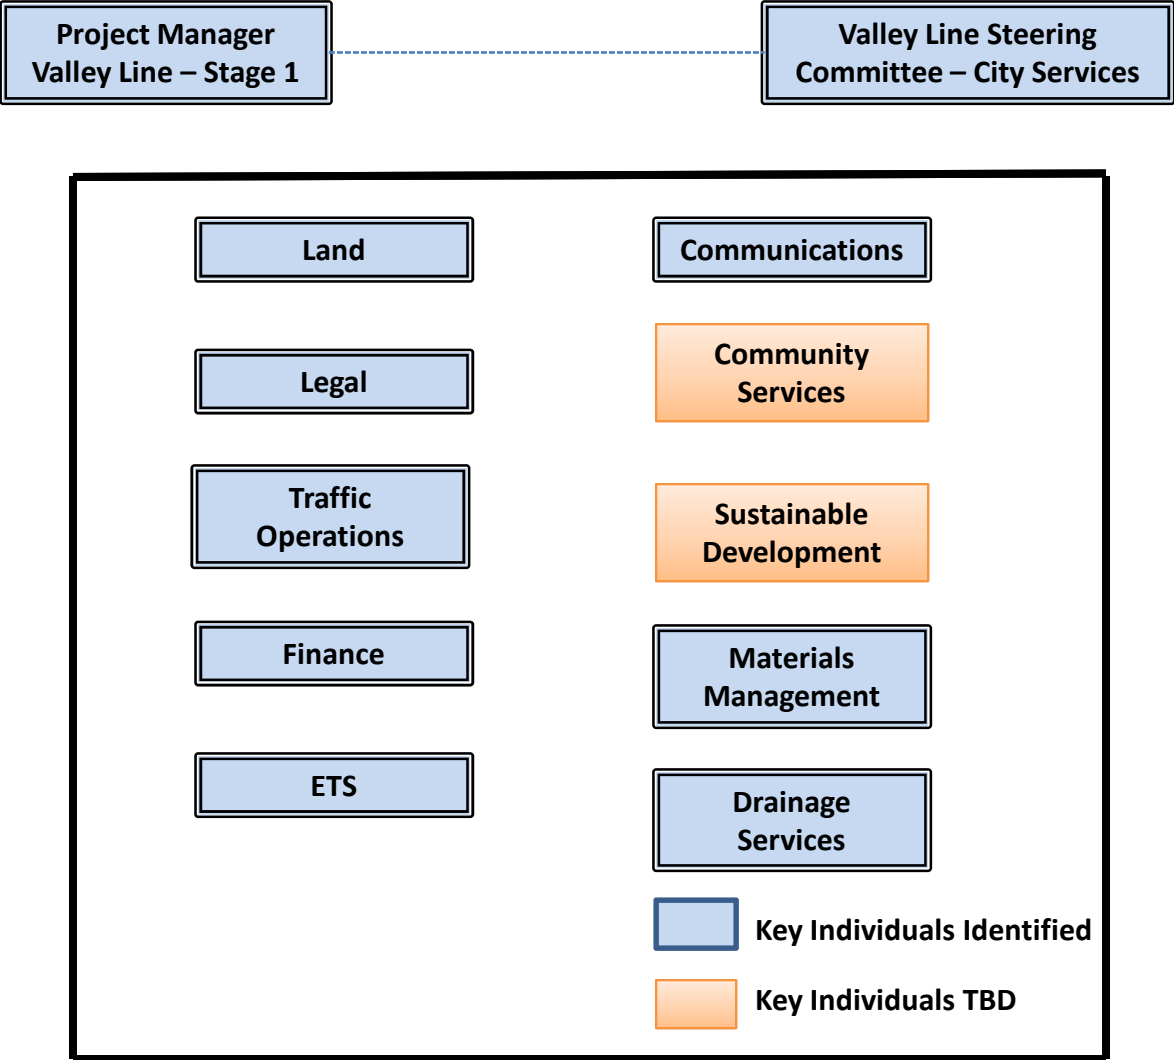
Project Manager Valley Line – Stage 1

Valley Line Steering Committee – City Services

Land

Legal

Traffic Operations

Finance

ETS

Communications

Community Services

Sustainable Development

Materials Management

Drainage Services

Key Individuals Identified

Key Individuals TBD